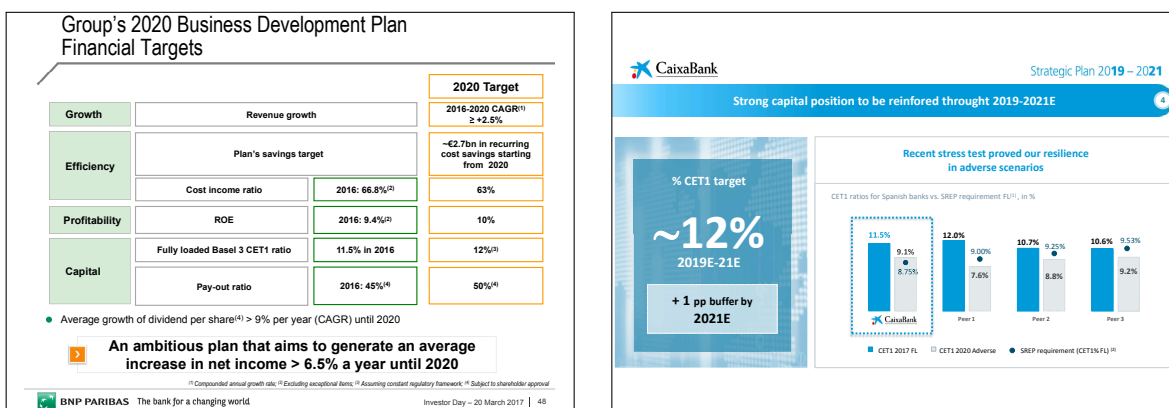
Group's 2020 Business Development Plan
Financial Targets

| | | | 2020 Target |
|---|---|---|---|
| Growth | Revenue growth | | 2016-2020 CAGR$^{(1)}$ ≥ +2.5% |
| Efficiency | Plan's savings target | | ~€2.7bn in recurring cost savings starting from 2020 |
| | Cost income ratio | 2016: 66.8%$^{(2)}$ | 63% |
| Profitability | ROE | 2016: 9.4%$^{(2)}$ | 10% |
| Capital | Fully loaded Basel 3 CET1 ratio | 11.5% in 2016 | 12%$^{(3)}$ |
| | Pay-out ratio | 2016: 45%$^{(4)}$ | 50%$^{(4)}$ |

Average growth of dividend per share$^{(4)}$ > 9% per year (CAGR) until 2020

An ambitious plan that aims to generate an average increase in net income > 6.5% a year until 2020

$^{(1)}$ Compounded annual growth rate; $^{(2)}$ Excluding exceptional items; $^{(3)}$ Assuming constant regulatory framework; $^{(4)}$ Subject to shareholder approval

BNP PARIBAS The bank for a changing world

Investor Day – 20 March 2017 | 48

CaixaBank

Strategic Plan 2019 – 2021

Strong capital position to be reinforced throught 2019-2021E

4

% CET1 target

~12%

2019E-21E

+ 1 pp buffer by 2021E

Recent stress test proved our resilience in adverse scenarios

CET1 ratios for Spanish banks vs. SREP requirement FL$^{(1)}$, in %

11.5% 9.1% 8.75%
CaixaBank

12.0% 9.00% 7.6%
Peer 1

10.7% 9.25% 8.8%
Peer 2

10.6% 9.53% 9.2%
Peer 3

CET1 2017 FL CET1 2020 Adverse SREP requirement (CET1% FL) $^{(2)}$